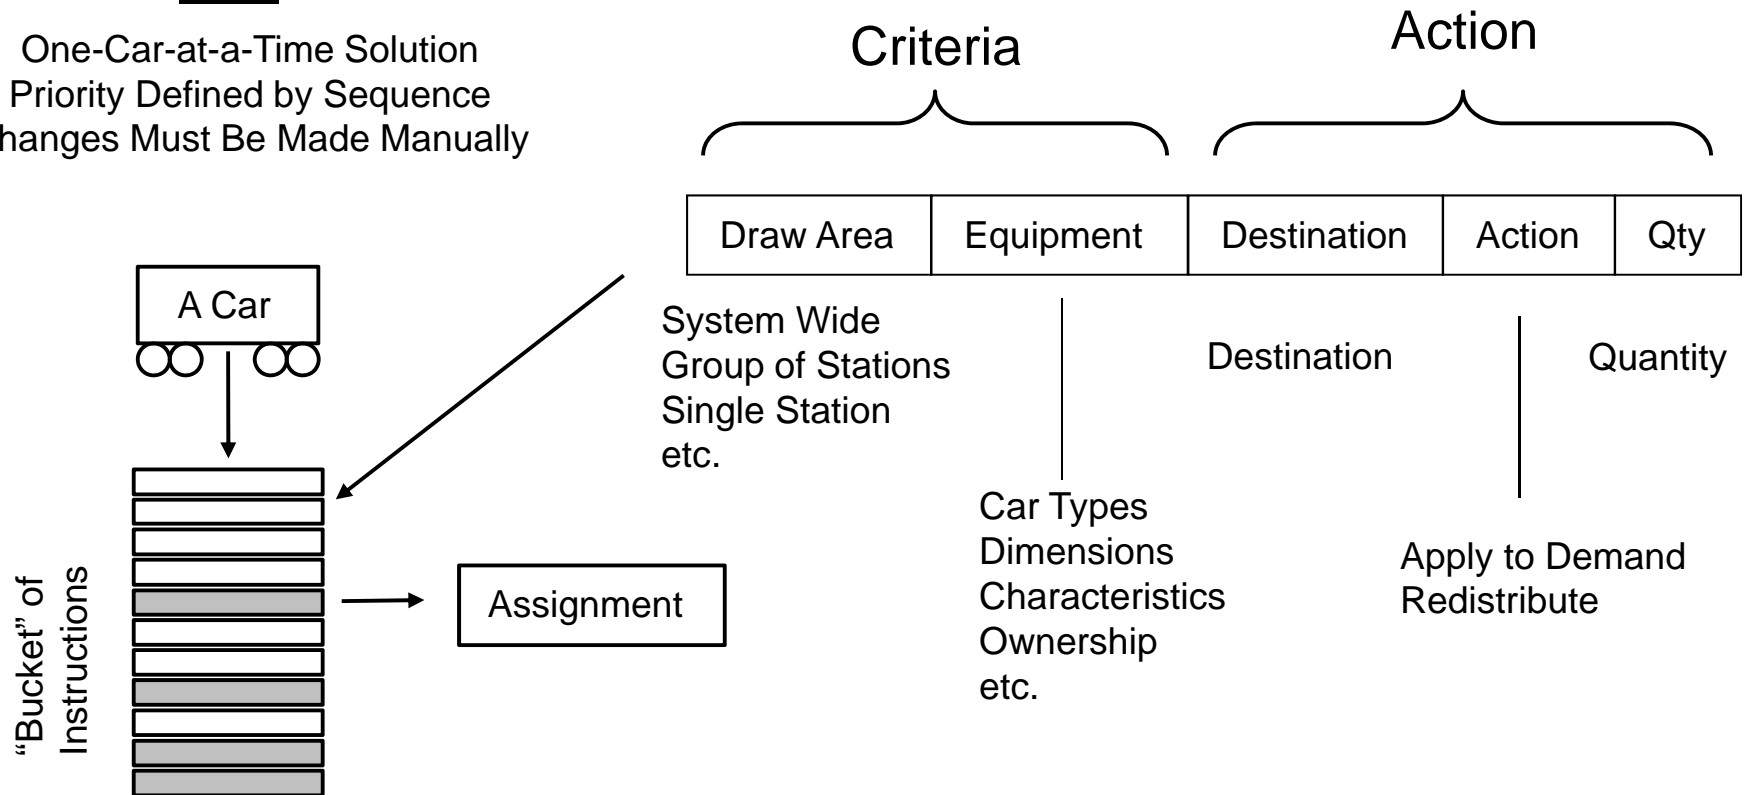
One-Car-at-a-Time Solution
Priority Defined by Sequence
hanges Must Be Made Manually

Criteria

Action

| Draw Area | Equipment | Destination | Action | Qty |
|---|---|---|---|---|

A Car

System Wide
Group of Stations
Single Station
etc.

Destination

Quantity

Car Types
Dimensions
Characteristics
Ownership
etc.

Apply to Demand
Redistribute

"Bucket" of Instructions

Assignment